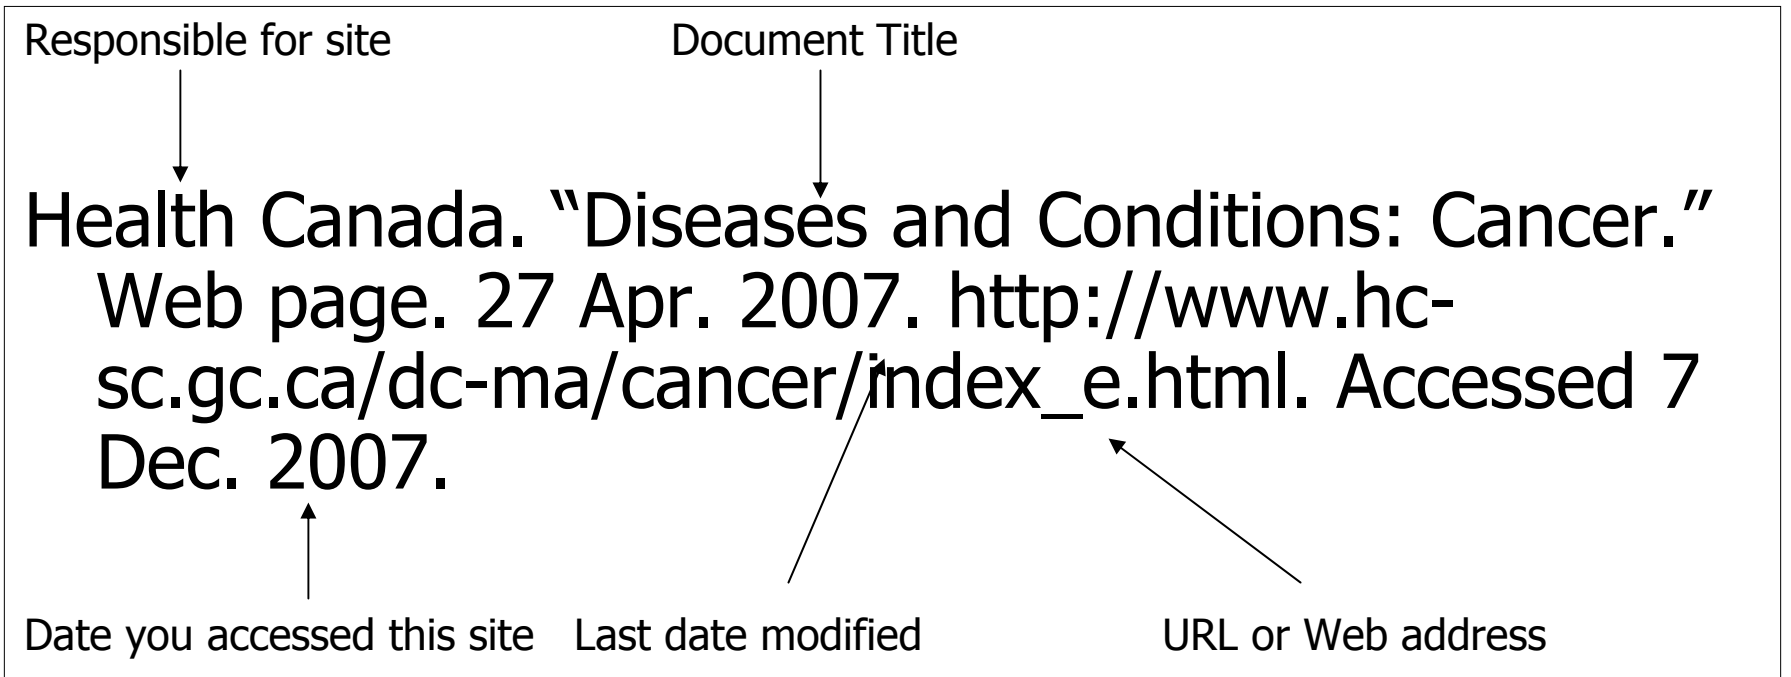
Responsible for site

Document Title

Health Canada. “Diseases and Conditions: Cancer.” Web page. 27 Apr. 2007. http://www.hc-sc.gc.ca/dc-ma/cancer/index_e.html. Accessed 7 Dec. 2007.

Date you accessed this site

Last date modified

URL or Web address